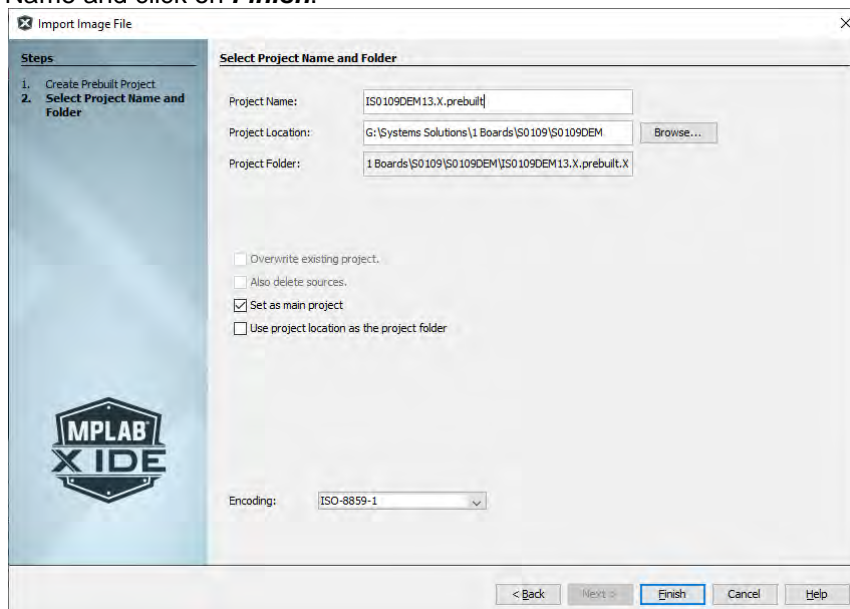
Name and click on ***Finish***.

Import Image File

Steps

1. Create Prebuilt Project
2. **Select Project Name and Folder**

**Select Project Name and Folder**

Project Name: IS0109DEM13.X.prebuilt

Project Location: G:\Systems Solutions\1 Boards\S0109\S0109DEM Browse...

Project Folder: 1 Boards\S0109\S0109DEM\IS0109DEM13.X.prebuilt.X

Overwrite existing project.

Also delete sources.

Set as main project

Use project location as the project folder

MPLAB X IDE

Encoding: ISO-8859-1

< Back Next > Finish Cancel Help